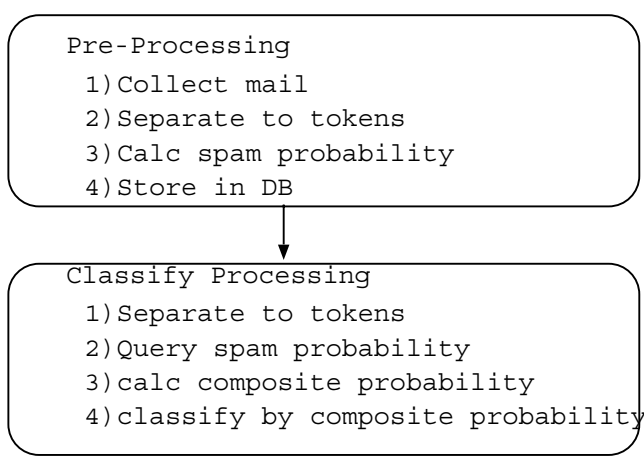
Pre-Processing
1)Collect mail
2)Separate to tokens
3)Calc spam probability
4)Store in DB

Classify Processing
1)Separate to tokens
2)Query spam probability
3)calc composite probability
4)classify by composite probability